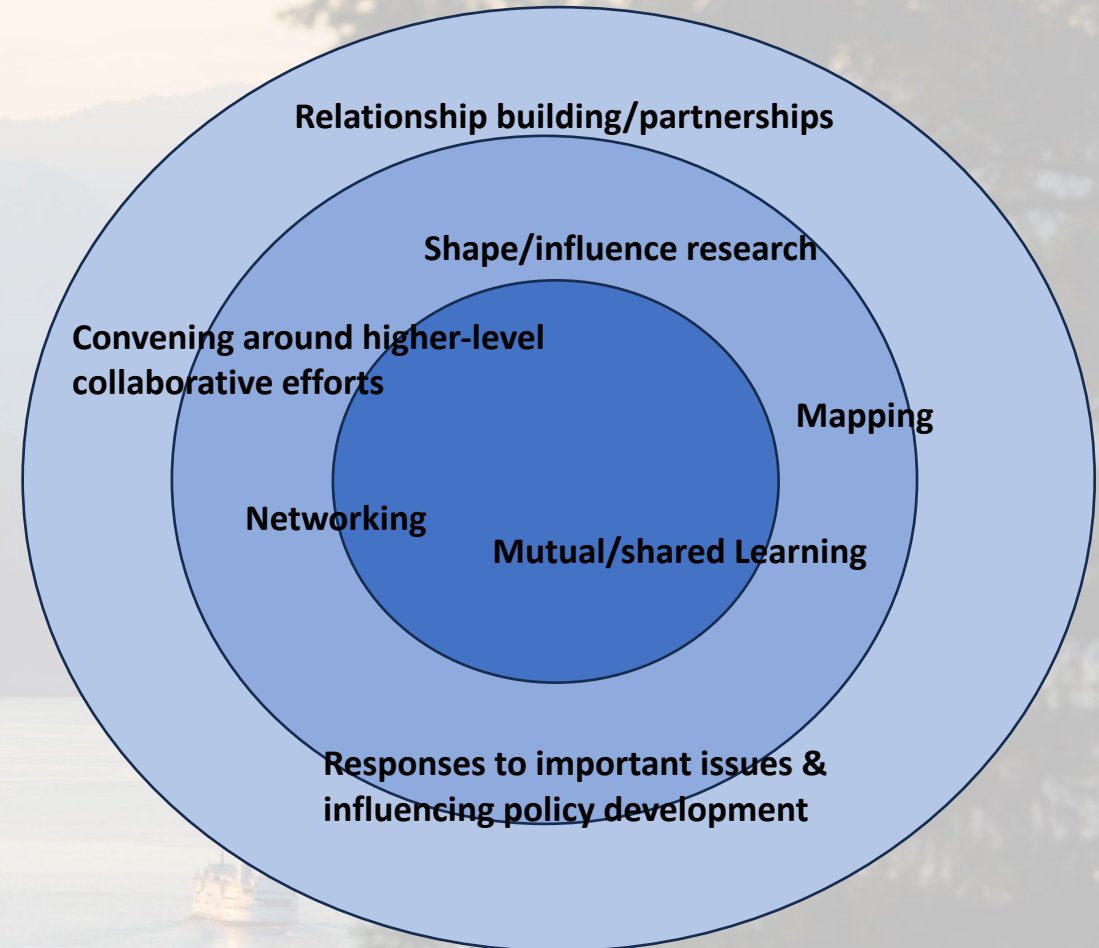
Relationship building/partnerships

Shape/influence research

Convening around higher-level collaborative efforts

Mapping

Networking

Mutual/shared Learning

Responses to important issues & influencing policy development